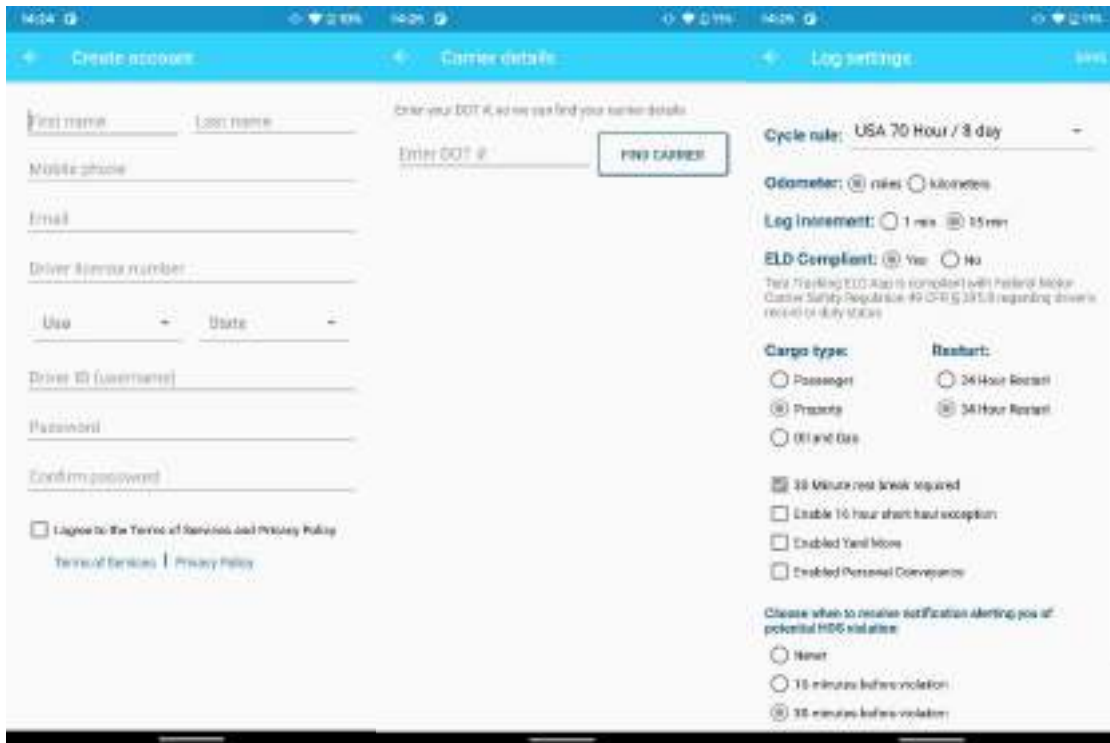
14:24

Create account

First name

Last name

Mobile phone

Email

Driver license number

Usa

State

Driver ID (username)

Password

Confirm password

I agree to the Terms of Services and Privacy Policy

Terms of Services | Privacy Policy

14:25

Carrier details

Enter your DOT #, so we can find your carrier details

Enter DOT #

FIND CARRIER

14:25

Log settings

SAVE

Cycle rule: USA 70 Hour / 8 day

Odometer: miles kilometers

Log Increment: 1 min 15 min

ELD Compliant: Yes No

Tera Trucking ELD App is compliant with Federal Motor Carrier Safety Regulation 49 CFR § 395.8 regarding driver's record of duty status

Cargo type:

Passenger

Property

Oil and Gas

Restart:

24 Hour Restart

34 Hour Restart

30 Minute rest break required

Enable 16 hour short haul exception

Enabled Yard Move

Enabled Personal Conveyance

Choose when to receive notification alerting you of potential HOS violation:

Never

15 minutes before violation

30 minutes before violation